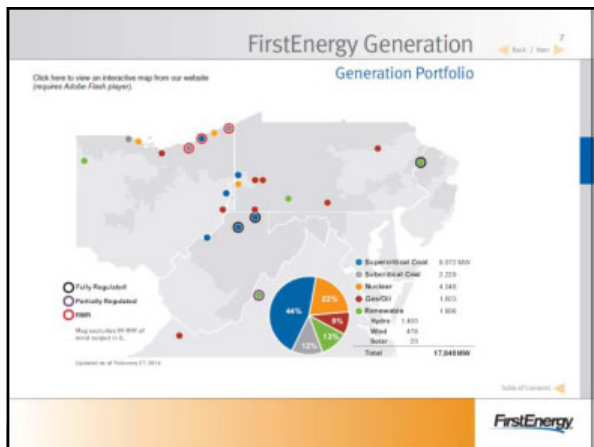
FirstEnergy Generation

Back / Next 7

Click here to view an interactive map from our website (requires Adobe Flash player).

Generation Portfolio

Fully Regulated
Partially Regulated
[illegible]

Map excludes 99 MW of wind output in IL

Updated as of February 27, 2014

44%
22%
9%
13%
12%

| | |
|---|---|
| Supercritical Coal | 5,972 MW |
| Subcritical Coal | 2,229 |
| Nuclear | 4,048 |
| Gas/Oil | 1,603 |
| Renewable | 1,606 |
| Hydro | 1,403 |
| Wind | 470 |
| Solar | 20 |
| Total | 17,046 MW |

Table of Contents

FirstEnergy